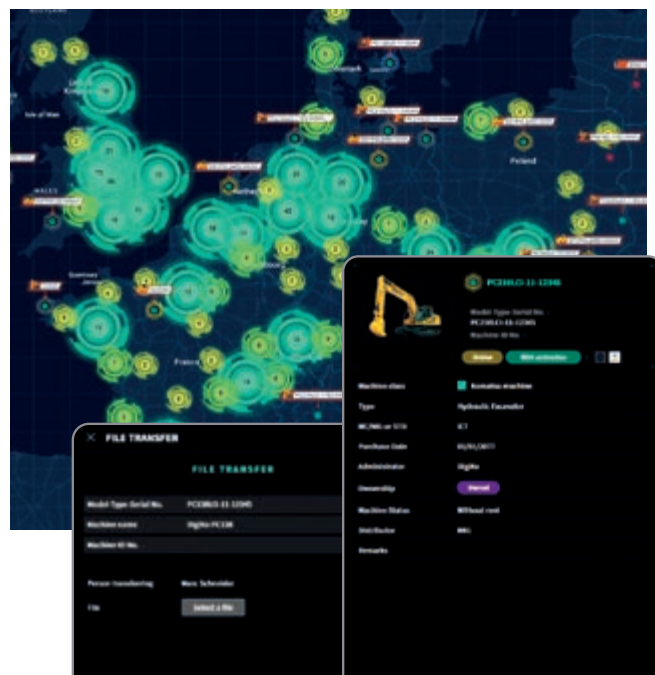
Denmark

Isle of Man

WALES

Poland

France

PC210LCI-11-12345

Model Type-Serial No.

PC210LCI-11-12345

Machine ID No.

Online

With activation

Machine class

Komatsu machine

Type

Hydraulic Excavator

Purchase Date

Administrator

Ownership

Owned

Machine Status

Without rent

Distributor

Remarks

FILE TRANSFER

FILE TRANSFER

Model Type-Serial No.

PC210LCI-11-12345

Machine name

Machine ID No.

Person transferring

File

Select a file